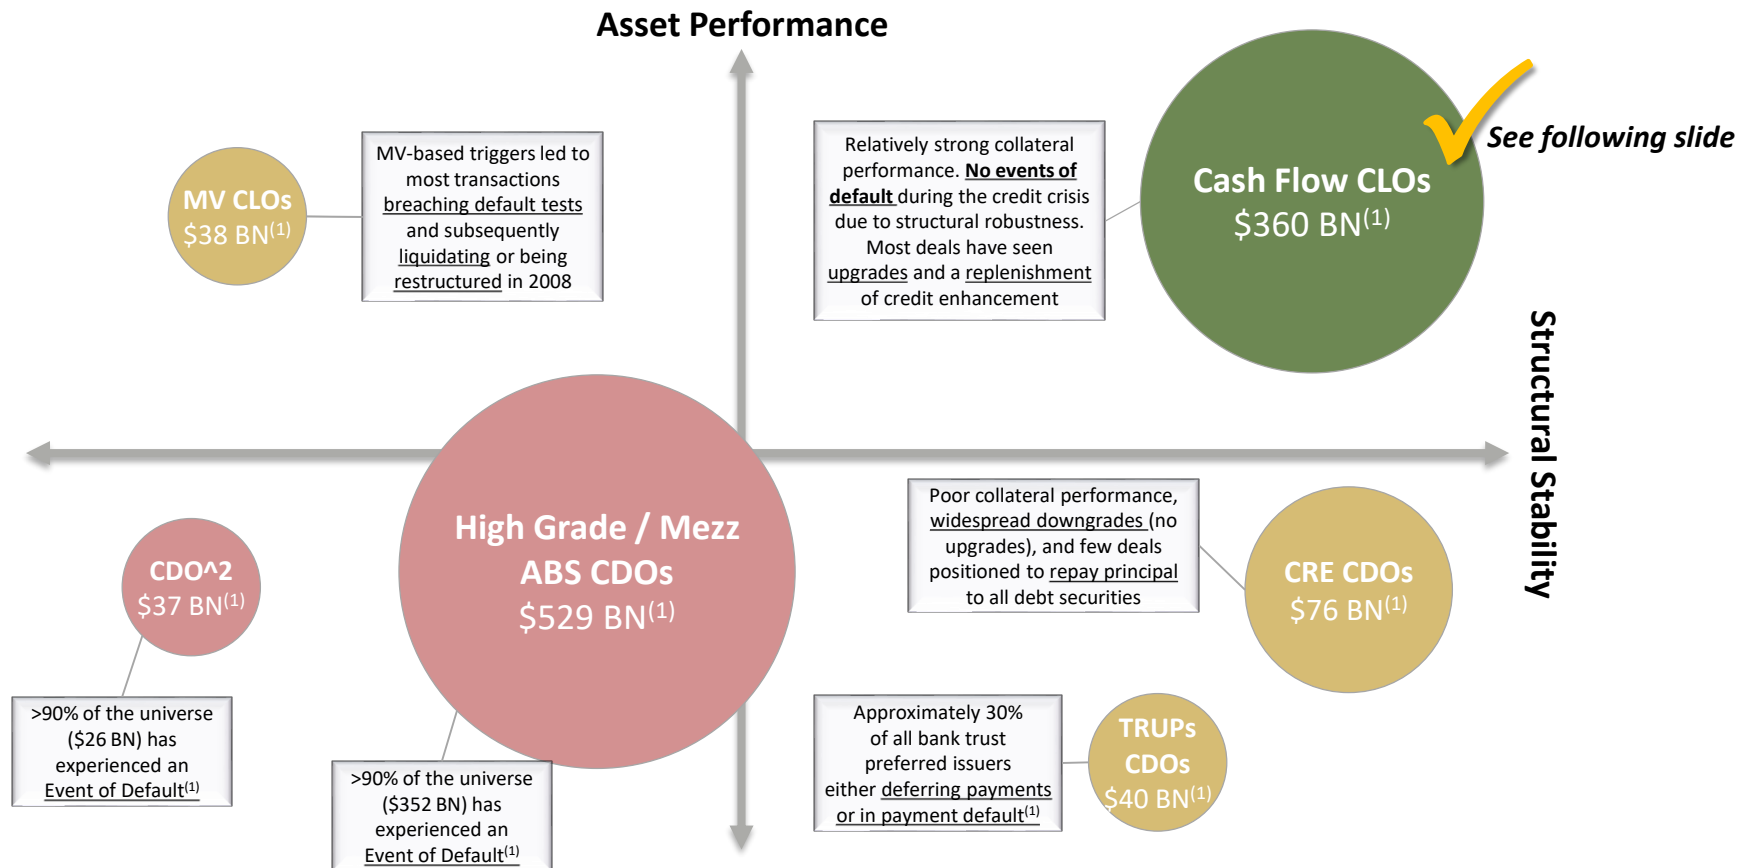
Asset Performance

MV CLOs
$38 BN$^{(1)}$

MV-based triggers led to most transactions breaching default tests and subsequently liquidating or being restructured in 2008

Relatively strong collateral performance. No events of default during the credit crisis due to structural robustness. Most deals have seen upgrades and a replenishment of credit enhancement

Cash Flow CLOs
$360 BN$^{(1)}$

See following slide

Structural Stability

High Grade / Mezz ABS CDOs
$529 BN$^{(1)}$

CDO^2
$37 BN$^{(1)}$

Poor collateral performance, widespread downgrades (no upgrades), and few deals positioned to repay principal to all debt securities

CRE CDOs
$76 BN$^{(1)}$

>90% of the universe ($26 BN) has experienced an Event of Default$^{(1)}$

>90% of the universe ($352 BN) has experienced an Event of Default$^{(1)}$

Approximately 30% of all bank trust preferred issuers either deferring payments or in payment default$^{(1)}$

TRUPs CDOs
$40 BN$^{(1)}$